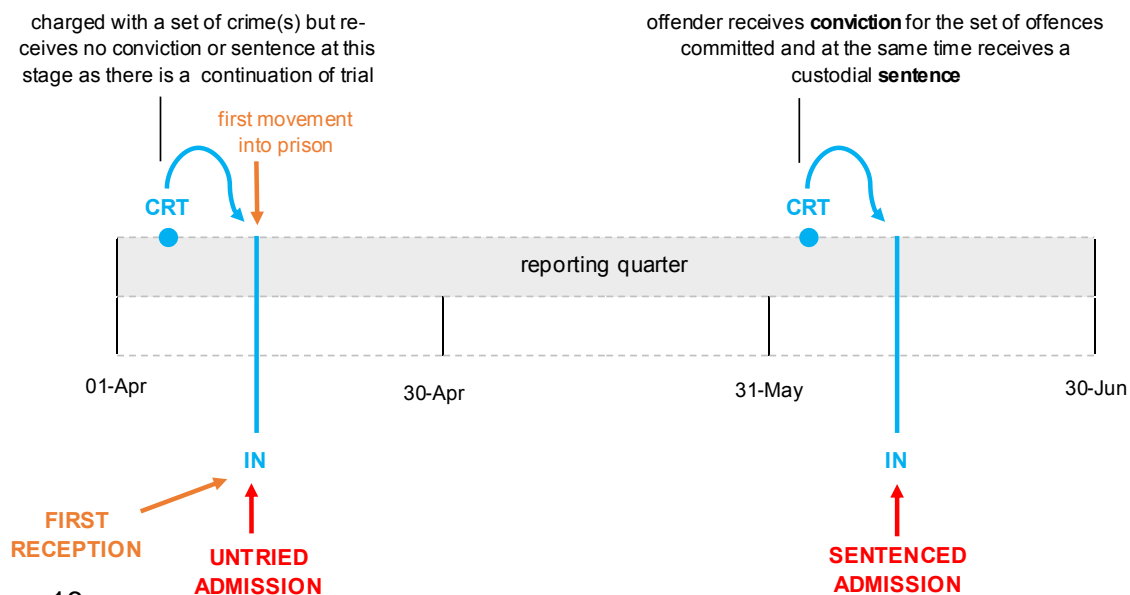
charged with a set of crime(s) but receives no conviction or sentence at this stage as there is a continuation of trial

offender receives **conviction** for the set of offences committed and at the same time receives a custodial **sentence**

first movement into prison

CRT

CRT

reporting quarter

01-Apr

30-Apr

31-May

30-Jun

IN

IN

FIRST RECEPTION

UNTRIED ADMISSION

SENTENCED ADMISSION

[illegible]